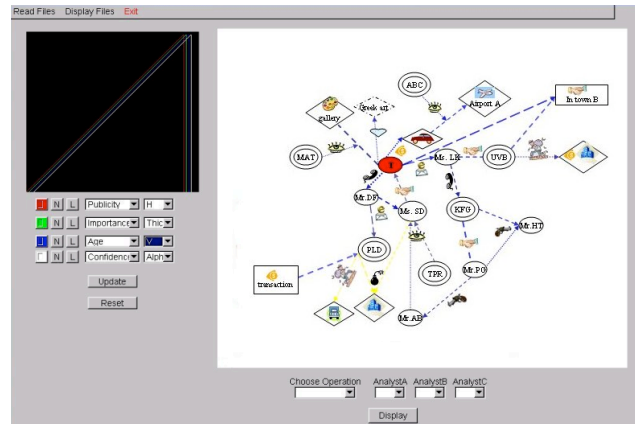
Read Files Display Files Exit

N L Publicity H
N L Importance Thic
N L Age V
N L Confidence Alph

Update
Reset

ABC
Greek art
Airport A
In town B
gallery
MAT
Ms. LR
UVB
Mr.DF
Ms. SD
KFG
Mr.HT
PLD
TPR
Mr.PO
transaction
Mr.AB

Choose Operation AnalystA AnalystB AnalystC

Display